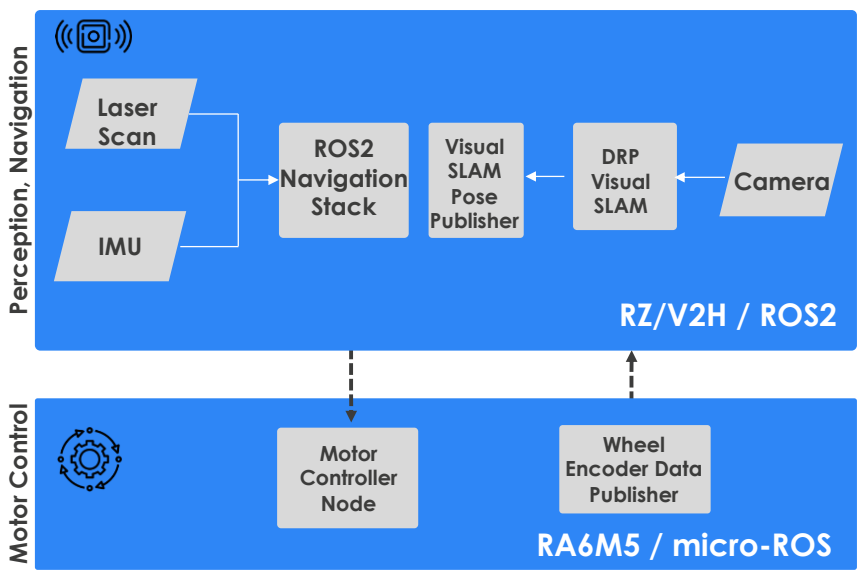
Perception, Navigation

Laser Scan

IMU

ROS2 Navigation Stack

Visual SLAM Pose Publisher

DRP Visual SLAM

Camera

RZ/V2H / ROS2

Motor Control

Motor Controller Node

Wheel Encoder Data Publisher

RA6M5 / micro-ROS